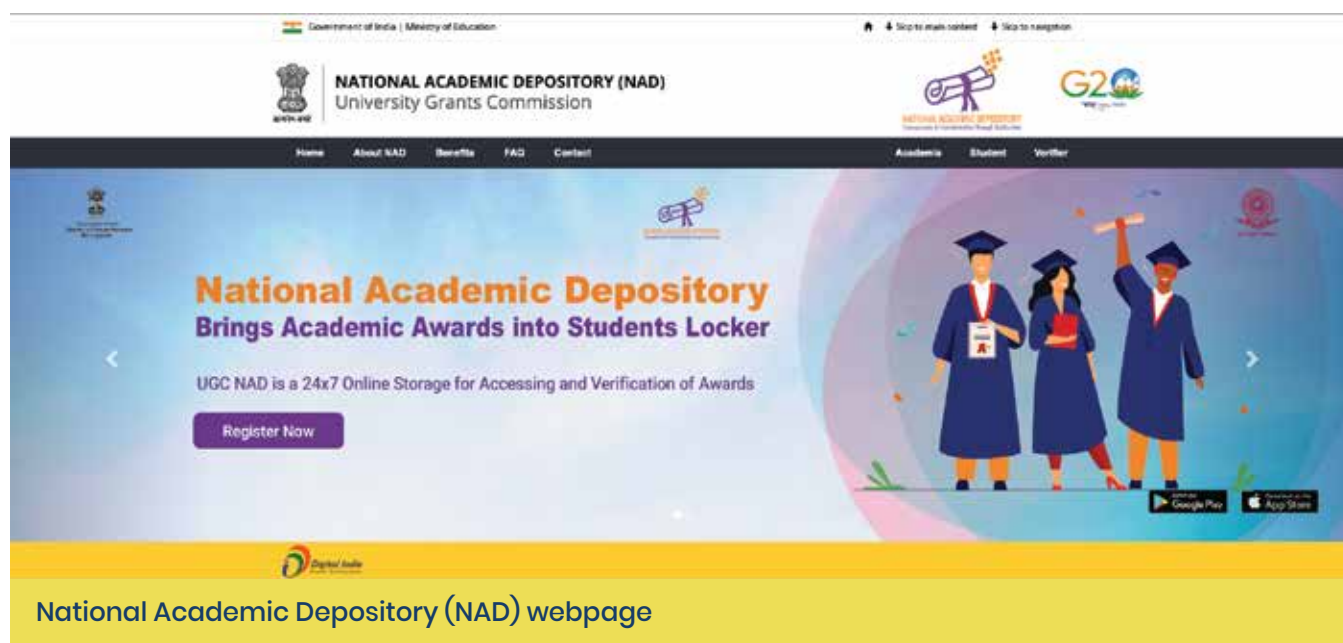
Government of India | Ministry of Education

Skip to main content  Skip to navigation

NATIONAL ACADEMIC DEPOSITORY (NAD)
University Grants Commission

G20

Home  About NAD  Benefits  FAQ  Contact  Academia  Student  Verifier

National Academic Depository
Brings Academic Awards into Students Locker

UGC NAD is a 24x7 Online Storage for Accessing and Verification of Awards

Register Now

Google Play  App Store

Digital India

National Academic Depository (NAD) webpage